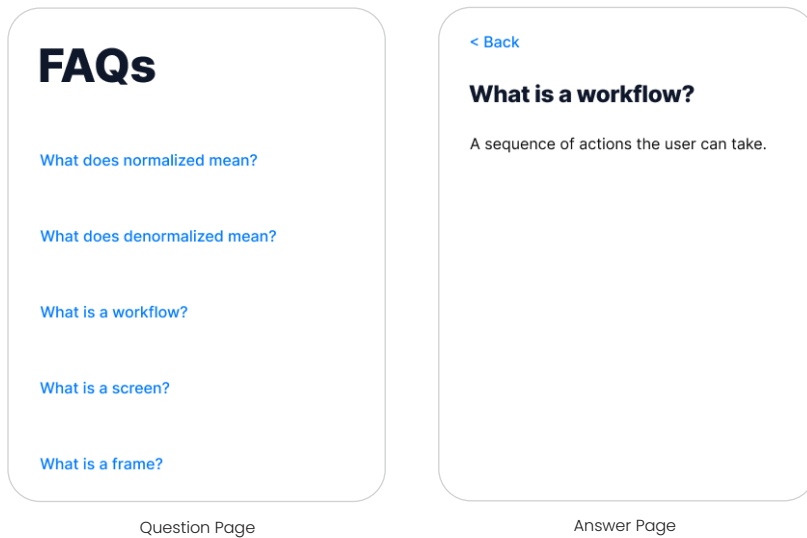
FAQs

What does normalized mean?

What does denormalized mean?

What is a workflow?

What is a screen?

What is a frame?

Question Page

< Back

What is a workflow?

A sequence of actions the user can take.

Answer Page